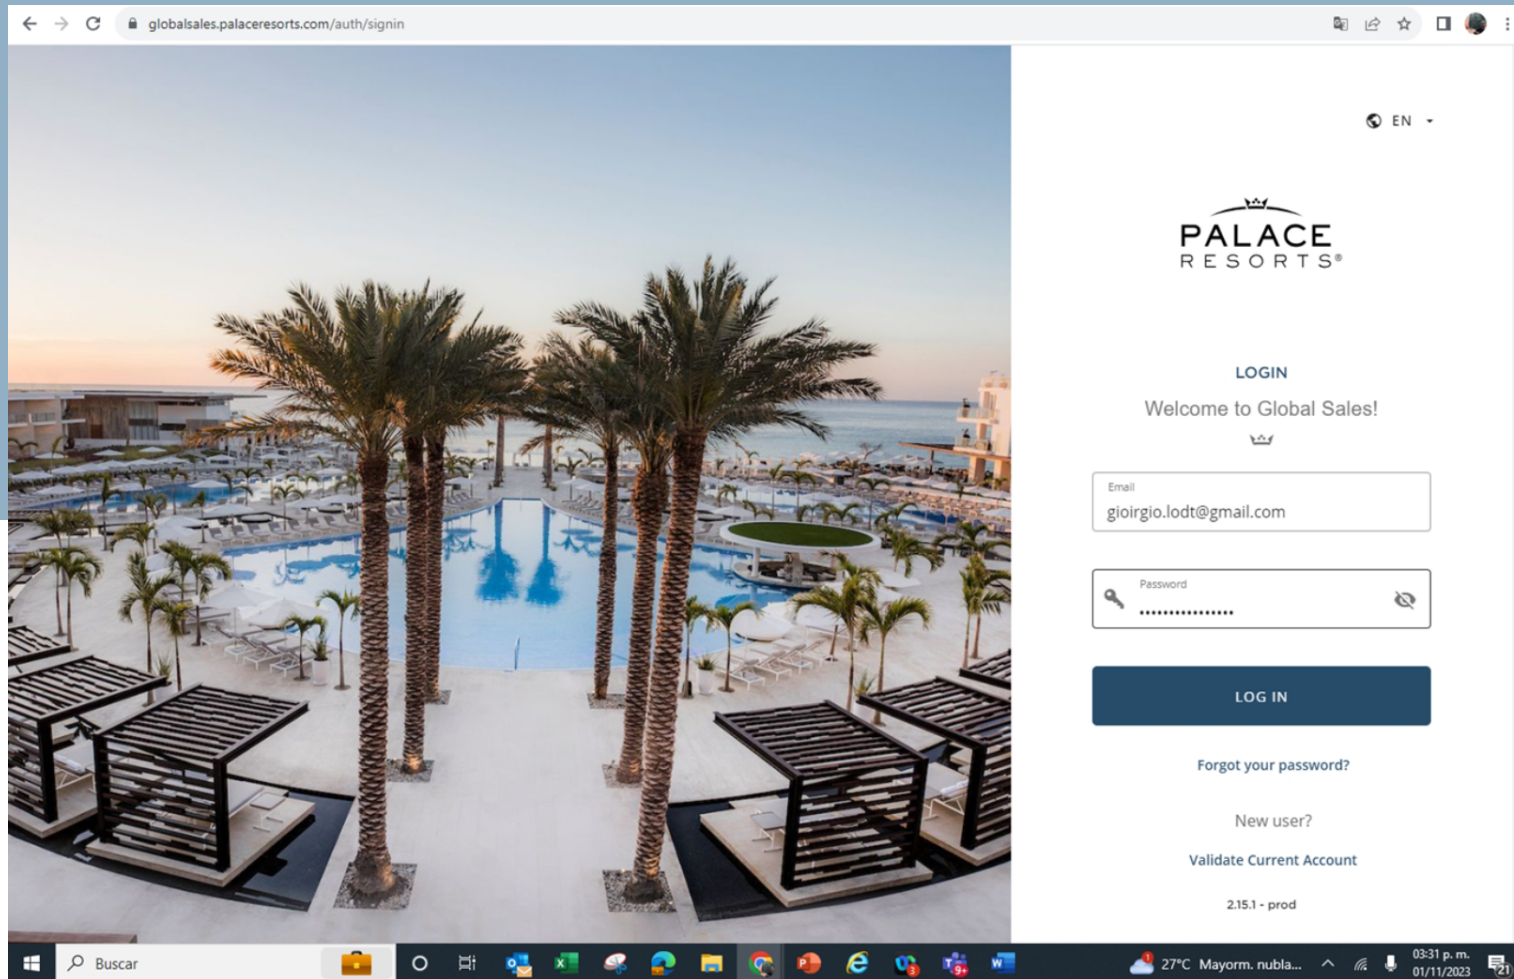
globalsales.palaceresorts.com/auth/signin

EN

PALACE
RESORTS®

LOGIN

Welcome to Global Sales!

Email
gioirgio.lodt@gmail.com

Password
••••••••••••••••

LOG IN

Forgot your password?

New user?

Validate Current Account

2.15.1 - prod

Buscar

27°C Mayorm. nubla...

03:31 p. m.
01/11/2023

21